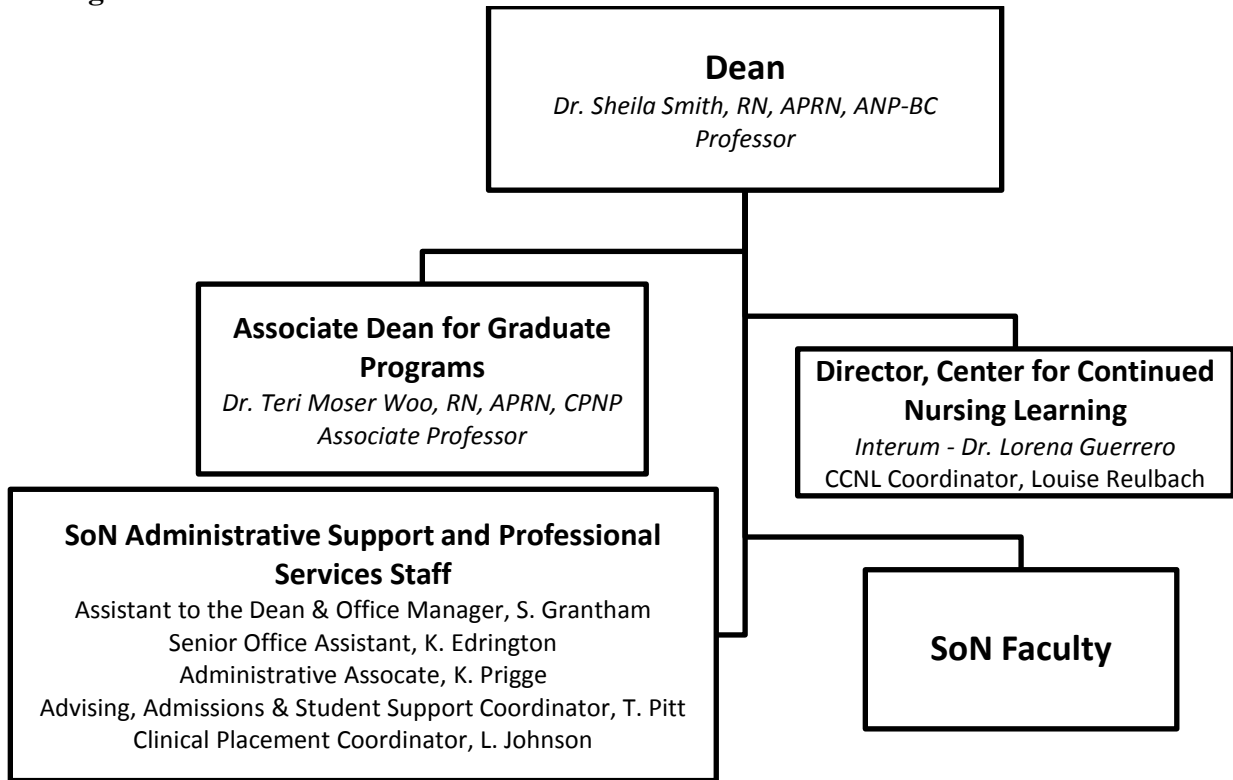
Dean
Dr. Sheila Smith, RN, APRN, ANP-BC
Professor

Associate Dean for Graduate Programs
Dr. Teri Moser Woo, RN, APRN, CPNP
Associate Professor

Director, Center for Continued Nursing Learning
Interum - Dr. Lorena Guerrero
CCNL Coordinator, Louise Reulbach

SoN Administrative Support and Professional Services Staff
Assistant to the Dean & Office Manager, S. Grantham
Senior Office Assistant, K. Edrington
Administrative Assocate, K. Prigge
Advising, Admissions & Student Support Coordinator, T. Pitt
Clinical Placement Coordinator, L. Johnson

SoN Faculty